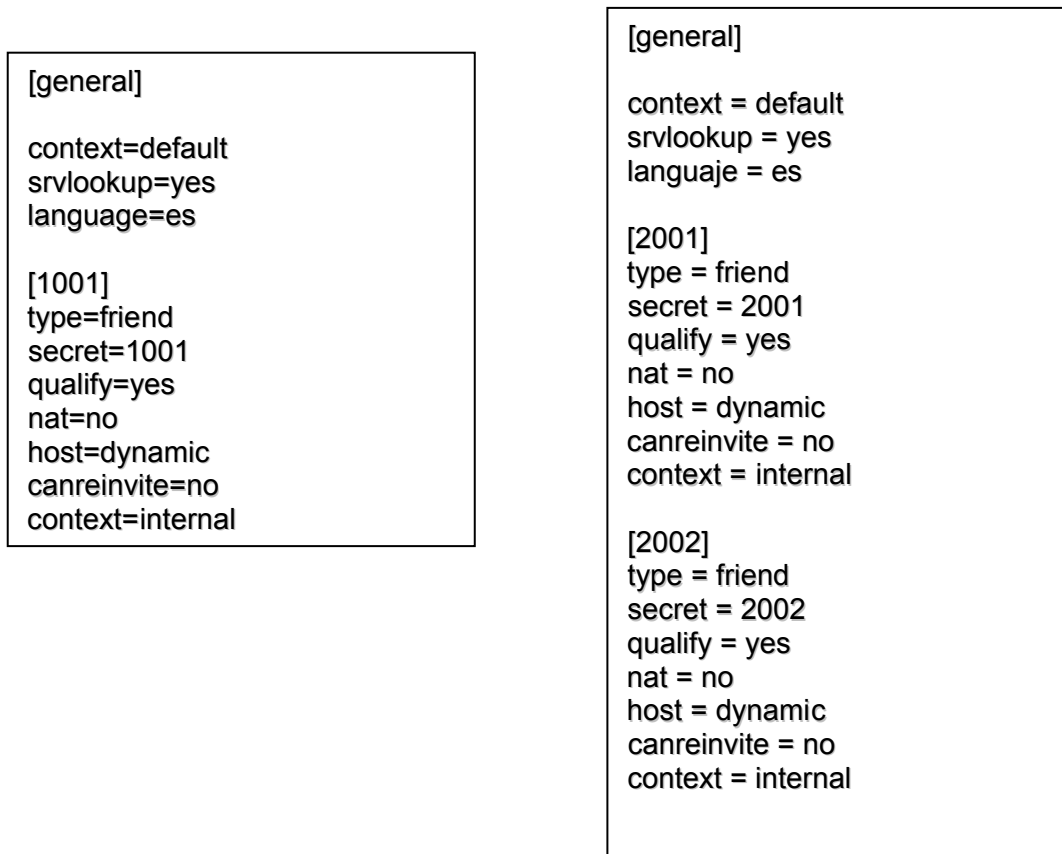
[general]

context=default
srvlookup=yes
language=es

[1001]
type=friend
secret=1001
qualify=yes
nat=no
host=dynamic
canreinvite=no
context=internal

[general]

context = default
srvlookup = yes
languaje = es

[2001]
type = friend
secret = 2001
qualify = yes
nat = no
host = dynamic
canreinvite = no
context = internal

[2002]
type = friend
secret = 2002
qualify = yes
nat = no
host = dynamic
canreinvite = no
context = internal